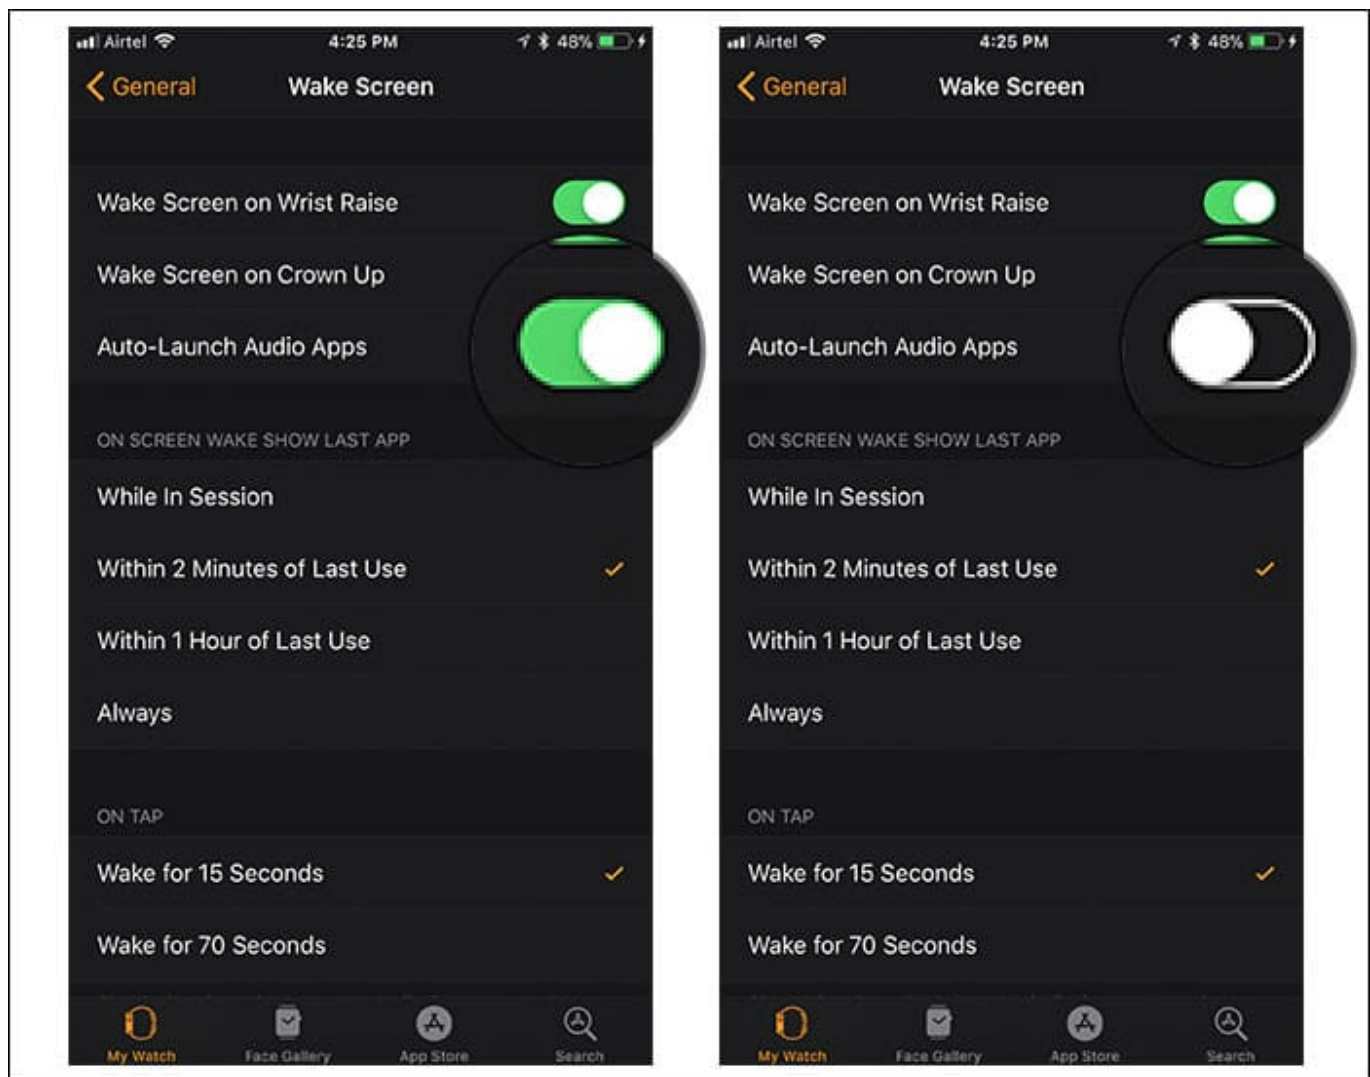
Airtel 4:25 PM 48%

General Wake Screen

Wake Screen on Wrist Raise

Wake Screen on Crown Up

Auto-Launch Audio Apps

ON SCREEN WAKE SHOW LAST APP

While In Session

Within 2 Minutes of Last Use ✓

Within 1 Hour of Last Use

Always

ON TAP

Wake for 15 Seconds ✓

Wake for 70 Seconds

My Watch Face Gallery App Store Search

Airtel 4:25 PM 48%

General Wake Screen

Wake Screen on Wrist Raise

Wake Screen on Crown Up

Auto-Launch Audio Apps

ON SCREEN WAKE SHOW LAST APP

While In Session

Within 2 Minutes of Last Use ✓

Within 1 Hour of Last Use

Always

ON TAP

Wake for 15 Seconds ✓

Wake for 70 Seconds

My Watch Face Gallery App Store Search